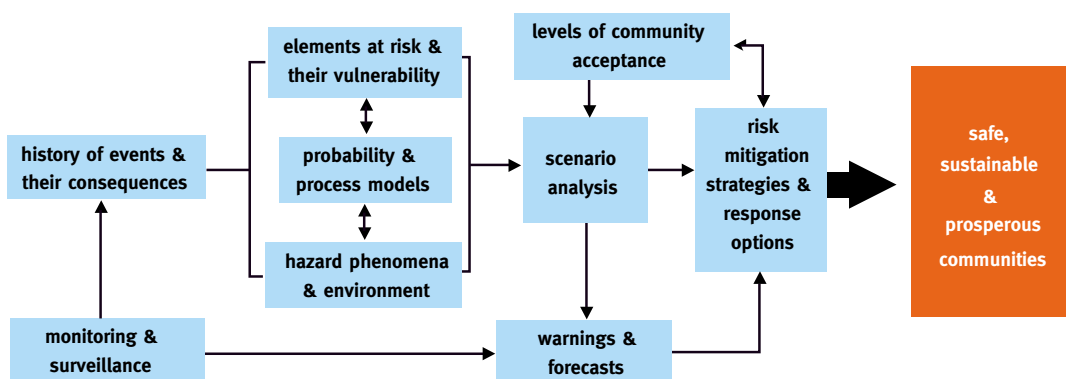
history of events & their consequences

elements at risk & their vulnerability

probability & process models

hazard phenomena & environment

levels of community acceptance

scenario analysis

risk mitigation strategies & response options

safe, sustainable & prosperous communities

monitoring & surveillance

warnings & forecasts